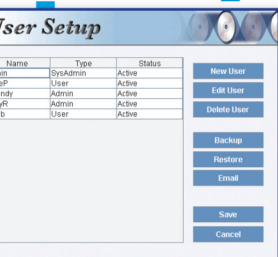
User Setup

| Name | Type | Status |
|---|---|---|
| in | SysAdmin | Active |
| eP | User | Active |
| ndy | Admin | Active |
| yR | Admin | Active |
| b | User | Active |

New User
Edit User
Delete User
Backup
Restore
Email
Save
Cancel